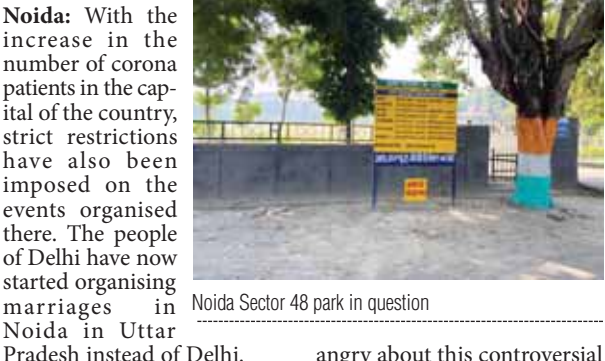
**Noida:** With the increase in the number of corona patients in the capital of the country, strict restrictions have also been imposed on the events organised there. The people of Delhi have now started organising marriages in Noida in Uttar Pradesh instead of Delhi.

Noida Sector 48 park in question

angry about this controversial